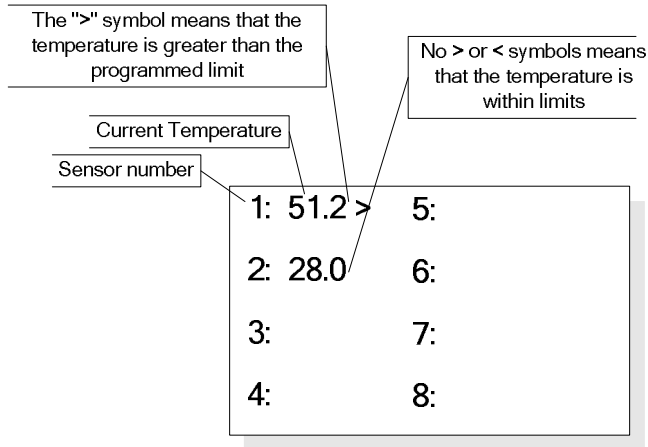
The ">" symbol means that the temperature is greater than the programmed limit

No > or < symbols means that the temperature is within limits

Current Temperature

Sensor number

1: 51.2 >
5:
2: 28.0
6:
3:
7:
4:
8: